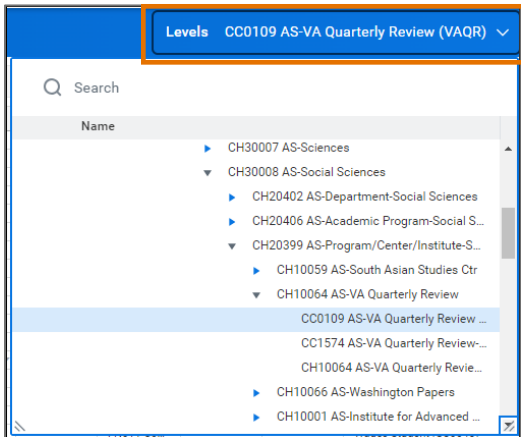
Levels CC0109 AS-VA Quarterly Review (VAQR)

Search

Name

CH30007 AS-Sciences
CH30008 AS-Social Sciences
CH20402 AS-Department-Social Sciences
CH20406 AS-Academic Program-Social S...
CH20399 AS-Program/Center/Institute-S...
CH10059 AS-South Asian Studies Ctr
CH10064 AS-VA Quarterly Review
CC0109 AS-VA Quarterly Review ...
CC1574 AS-VA Quarterly Review-...
CH10064 AS-VA Quarterly Revie...
CH10066 AS-Washington Papers
CH10001 AS-Institute for Advanced ...